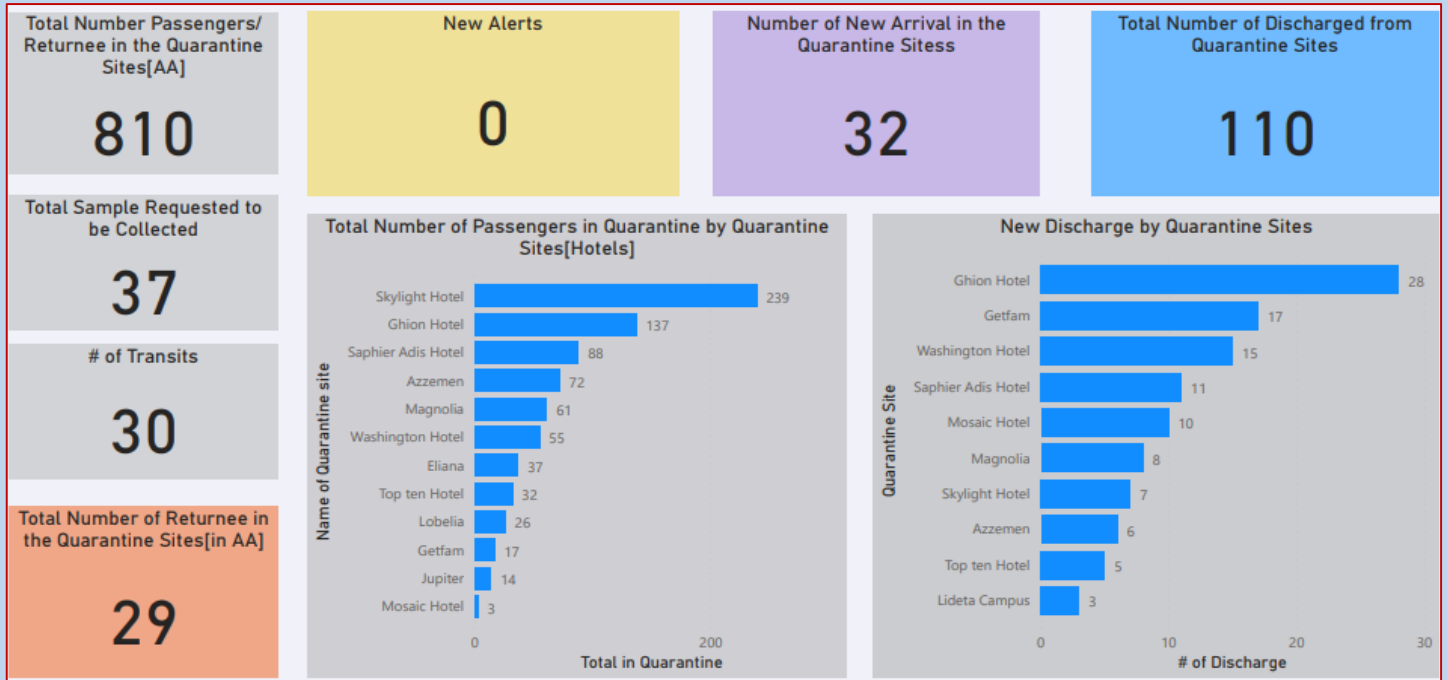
Total Number Passengers/ Returnee in the Quarantine Sites[AA]

810

New Alerts

0

Number of New Arrival in the Quarantine Sitess

32

Total Number of Discharged from Quarantine Sites

110

Total Sample Requested to be Collected

37

# of Transits

30

Total Number of Returnee in the Quarantine Sites[in AA]

29

Total Number of Passengers in Quarantine by Quarantine Sites[Hotels]

| Name of Quarantine site | Total in Quarantine |
|---|---|
| Skylight Hotel | 239 |
| Ghion Hotel | 137 |
| Saphier Adis Hotel | 88 |
| Azzemen | 72 |
| Magnolia | 61 |
| Washington Hotel | 55 |
| Eliana | 37 |
| Top ten Hotel | 32 |
| Lobelia | 26 |
| Getfam | 17 |
| Jupiter | 14 |
| Mosaic Hotel | 3 |

0
200
Total in Quarantine

New Discharge by Quarantine Sites

| Quarantine Site | # of Discharge |
|---|---|
| Ghion Hotel | 28 |
| Getfam | 17 |
| Washington Hotel | 15 |
| Saphier Adis Hotel | 11 |
| Mosaic Hotel | 10 |
| Magnolia | 8 |
| Skylight Hotel | 7 |
| Azzemen | 6 |
| Top ten Hotel | 5 |
| Lideta Campus | 3 |

0
10
20
30
# of Discharge